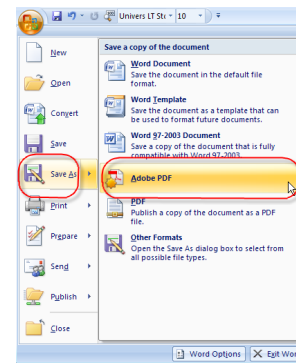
Univers LT Std · 10

New
Open
Convert
Save
Save As
Print
Prepare
Send
Publish
Close

Save a copy of the document

Word Document
Save the document in the default file format.

Word Template
Save the document as a template that can be used to format future documents.

Word 97-2003 Document
Save a copy of the document that is fully compatible with Word 97-2003.

Adobe PDF

PDF
Publish a copy of the document as a PDF file.

Other Formats
Open the Save As dialog box to select from all possible file types.

Word Options
Exit Wor